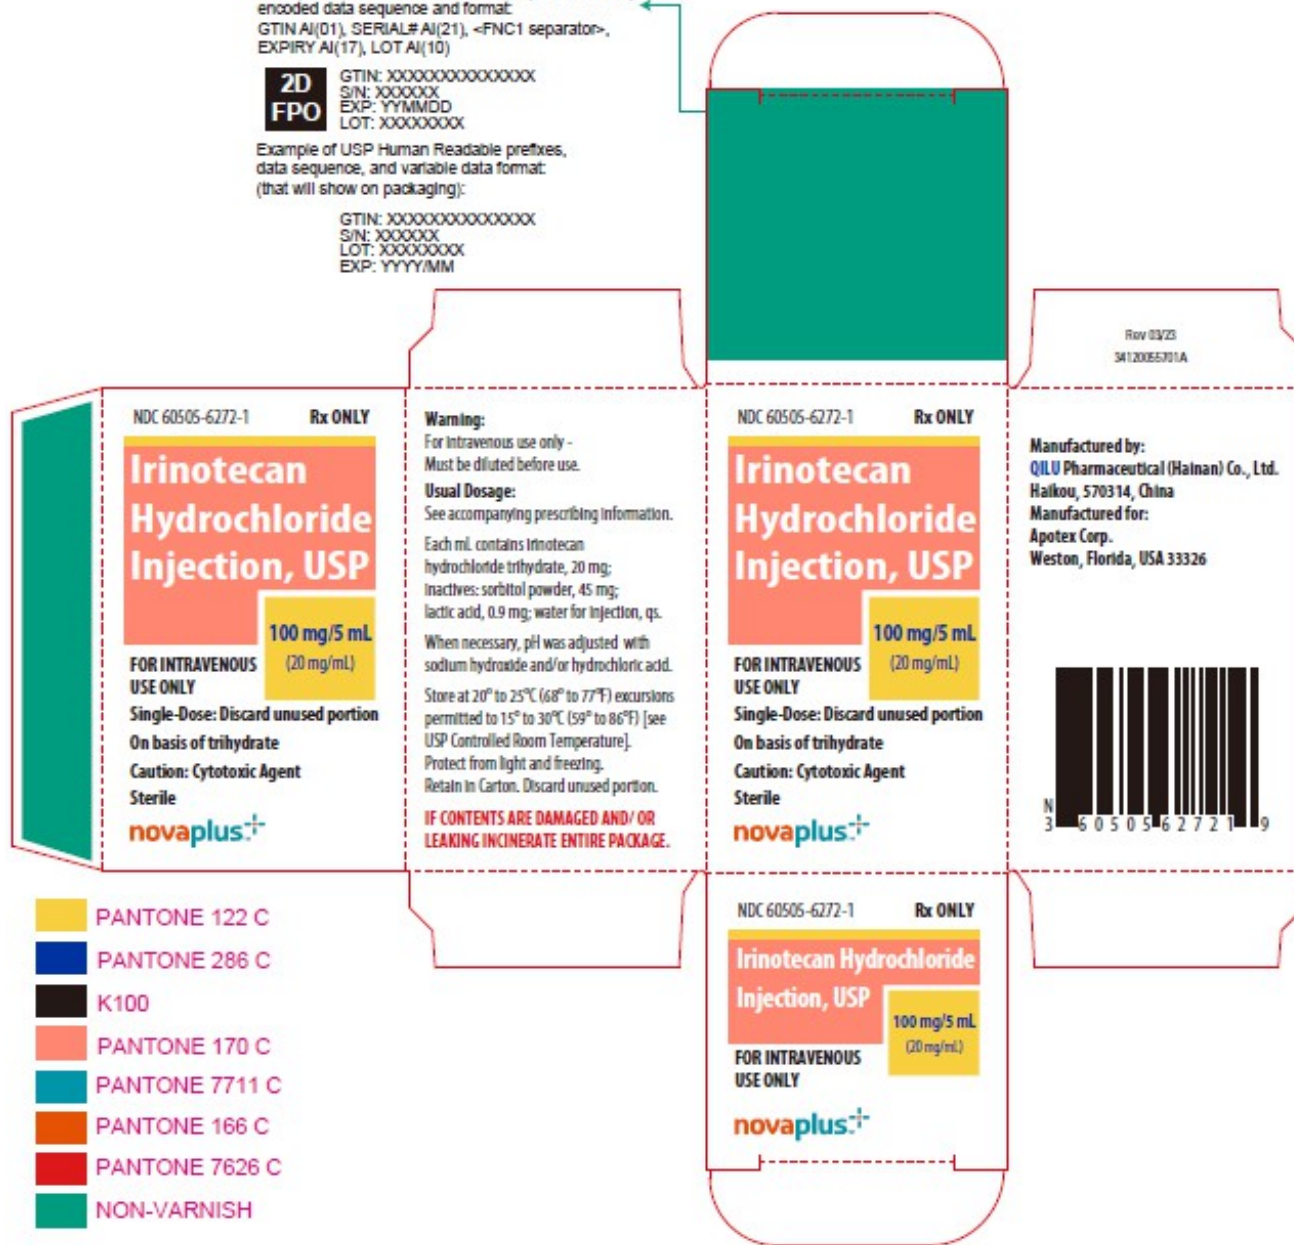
encoded data sequence and format:
GTIN AI(01), SERIAL# AI(21), <FNC1 separator>, EXPIRY AI(17), LOT AI(10)

2D FPO

GTIN: XXXXXXXXXXXXXX
S/N: XXXXXX
EXP: YYMMDD
LOT: XXXXXXXX

Example of USP Human Readable prefixes, data sequence, and variable data format: (that will show on packaging):

GTIN: XXXXXXXXXXXXXX
S/N: XXXXXX
LOT: XXXXXXXX
EXP: YYYY/MM

Rev 03/23
34120055701A

NDC 60505-6272-1 Rx ONLY

Irinotecan Hydrochloride Injection, USP

100 mg/5 mL
(20 mg/mL)

FOR INTRAVENOUS USE ONLY
Single-Dose: Discard unused portion
On basis of trihydrate
Caution: Cytotoxic Agent
Sterile

novaplus

Warning:
For intravenous use only - Must be diluted before use.
Usual Dosage:
See accompanying prescribing information.

Each mL contains irinotecan hydrochloride trihydrate, 20 mg; inactives: sorbitol powder, 45 mg; lactic acid, 0.9 mg; water for injection, qs.

When necessary, pH was adjusted with sodium hydroxide and/or hydrochloric acid.

Store at 20° to 25°C (68° to 77°F) excursions permitted to 15° to 30°C (59° to 86°F) [see USP Controlled Room Temperature].
Protect from light and freezing.
Retain in Carton. Discard unused portion.

IF CONTENTS ARE DAMAGED AND/ OR LEAKING INCINERATE ENTIRE PACKAGE.

NDC 60505-6272-1 Rx ONLY

Irinotecan Hydrochloride Injection, USP

100 mg/5 mL
(20 mg/mL)

FOR INTRAVENOUS USE ONLY
Single-Dose: Discard unused portion
On basis of trihydrate
Caution: Cytotoxic Agent
Sterile

novaplus

Manufactured by:
QILU Pharmaceutical (Hainan) Co., Ltd.
Haikou, 570314, China
Manufactured for:
Apotex Corp.
Weston, Florida, USA 33326

N
3 60505 62721 9

NDC 60505-6272-1 Rx ONLY

Irinotecan Hydrochloride Injection, USP

100 mg/5 mL
(20 mg/mL)

FOR INTRAVENOUS USE ONLY

novaplus

PANTONE 122 C
PANTONE 286 C
K100
PANTONE 170 C
PANTONE 7711 C
PANTONE 166 C
PANTONE 7626 C
NON-VARNISH